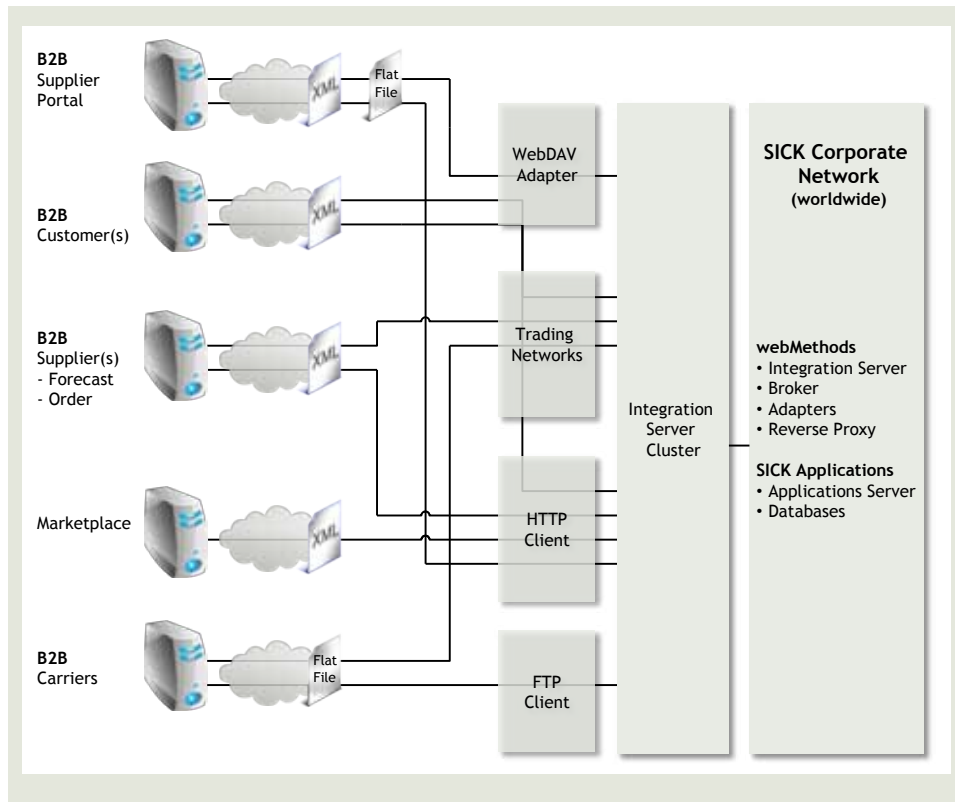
B2B
Supplier
Portal

XML

Flat
File

B2B
Customer(s)

XML

B2B
Supplier(s)
- Forecast
- Order

XML

Marketplace

XML

B2B
Carriers

Flat
File

WebDAV
Adapter

Trading
Networks

HTTP
Client

FTP
Client

Integration
Server
Cluster

SICK Corporate
Network
(worldwide)

webMethods
• Integration Server
• Broker
• Adapters
• Reverse Proxy

SICK Applications
• Applications Server
• Databases